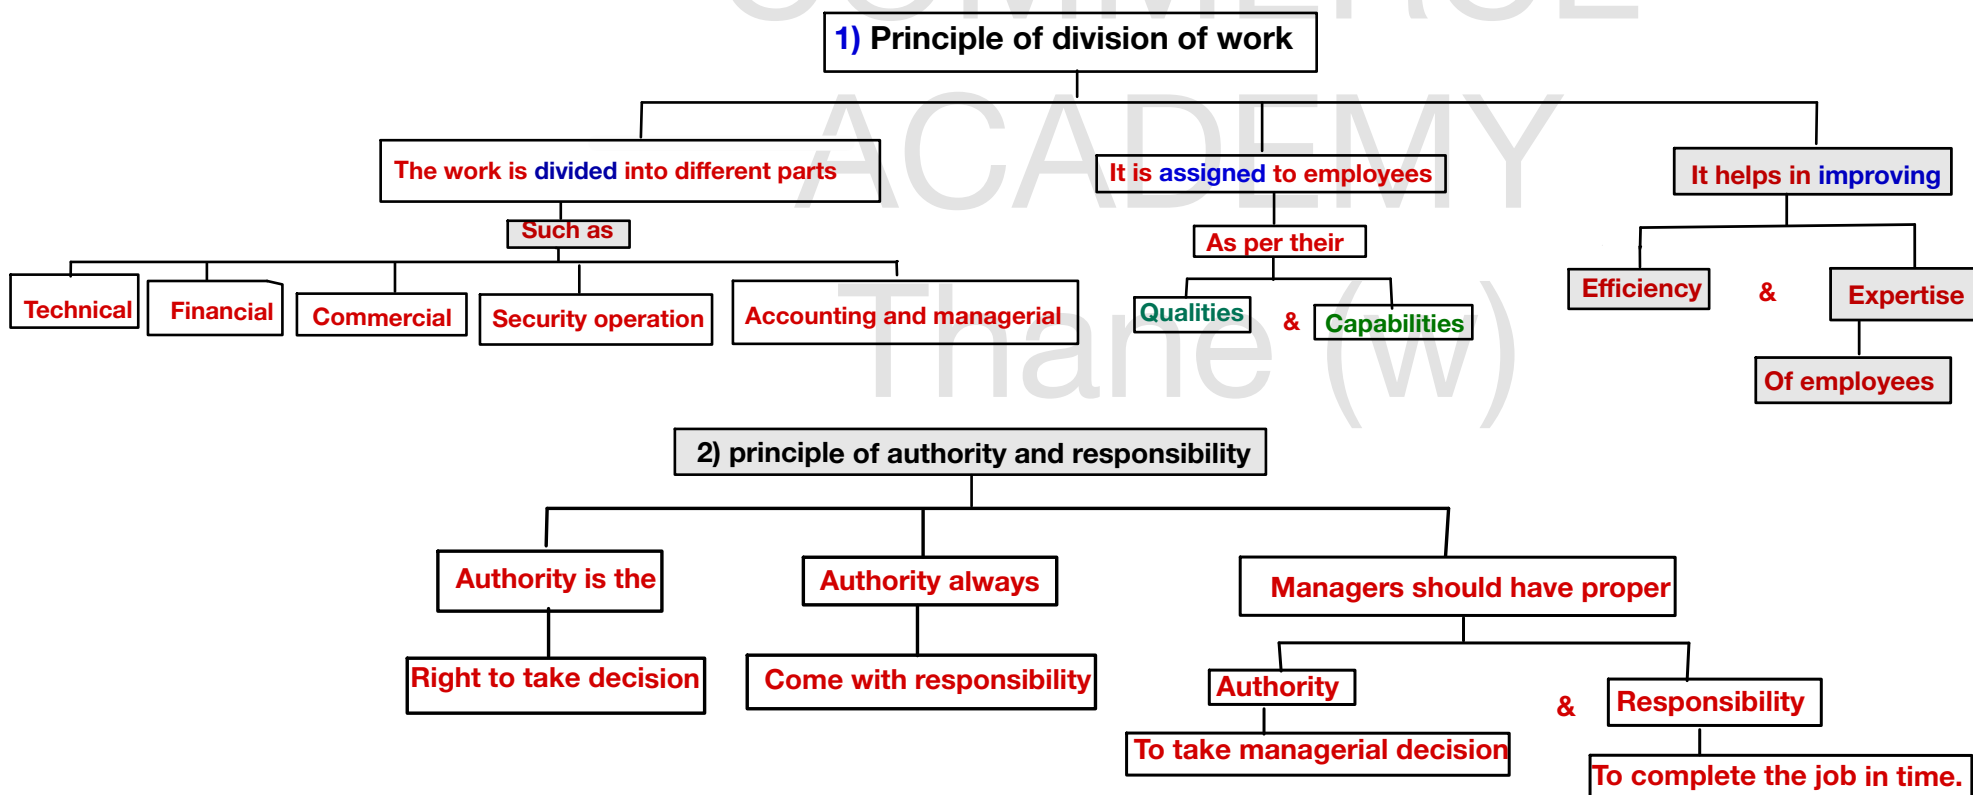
COMMERCE ACADEMY Thane (W)

1) Principle of division of work

The work is divided into different parts

Such as

Technical

Financial

Commercial

Security operation

Accounting and managerial

It is assigned to employees

As per their

Qualities

&

Capabilities

It helps in improving

Efficiency

&

Expertise

Of employees

2) principle of authority and responsibility

Authority is the

Right to take decision

Authority always

Come with responsibility

Managers should have proper

Authority

To take managerial decision

&

Responsibility

To complete the job in time.